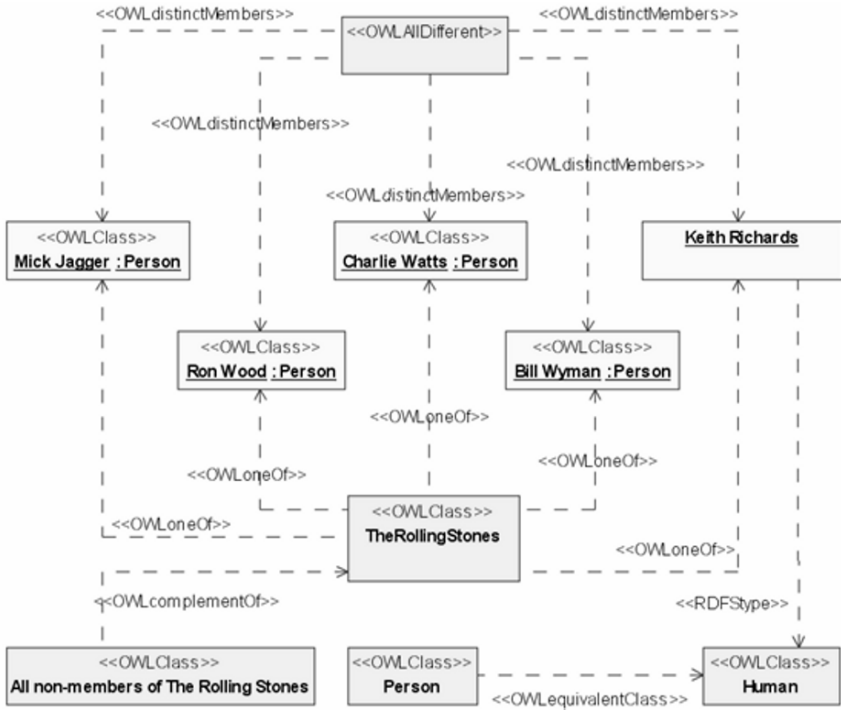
<<OWLdistinctMembers>>
<<OWLAllDifferent>>
<<OWLdistinctMembers>>
<<OWLdistinctMembers>>
<<OWLdistinctMembers>>
<<OWLdistinctMembers>>

<<OWLClass>>
Mick Jagger : Person

<<OWLClass>>
Charlie Watts : Person

Keith Richards

<<OWLClass>>
Ron Wood : Person

<<OWLClass>>
Bill Wyman : Person

<<OWLoneOf>>
<<OWLoneOf>>
<<OWLoneOf>>
<<OWLoneOf>>

<<OWLClass>>
TheRollingStones

<<OWLoneOf>>
<<OWLcomplementOf>>
<<RDFStype>>

<<OWLClass>>
All non-members of The Rolling Stones

<<OWLClass>>
Person

<<OWLequivalentClass>>

<<OWLClass>>
Human